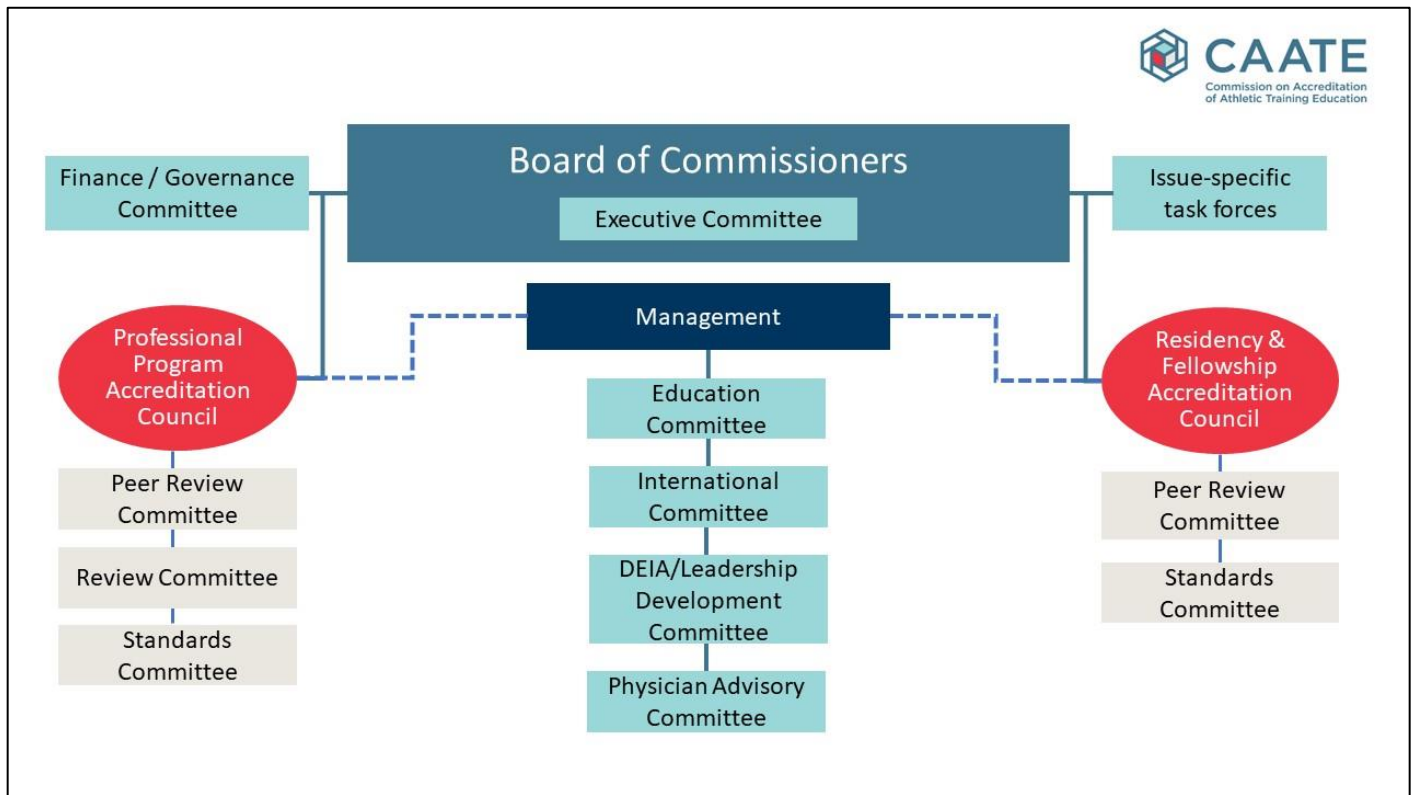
CAATE
Commission on Accreditation of Athletic Training Education

Board of Commissioners

Executive Committee

Finance / Governance Committee

Issue-specific task forces

Management

Professional Program Accreditation Council

Peer Review Committee

Review Committee

Standards Committee

Education Committee

International Committee

DEIA/Leadership Development Committee

Physician Advisory Committee

Residency & Fellowship Accreditation Council

Peer Review Committee

Standards Committee